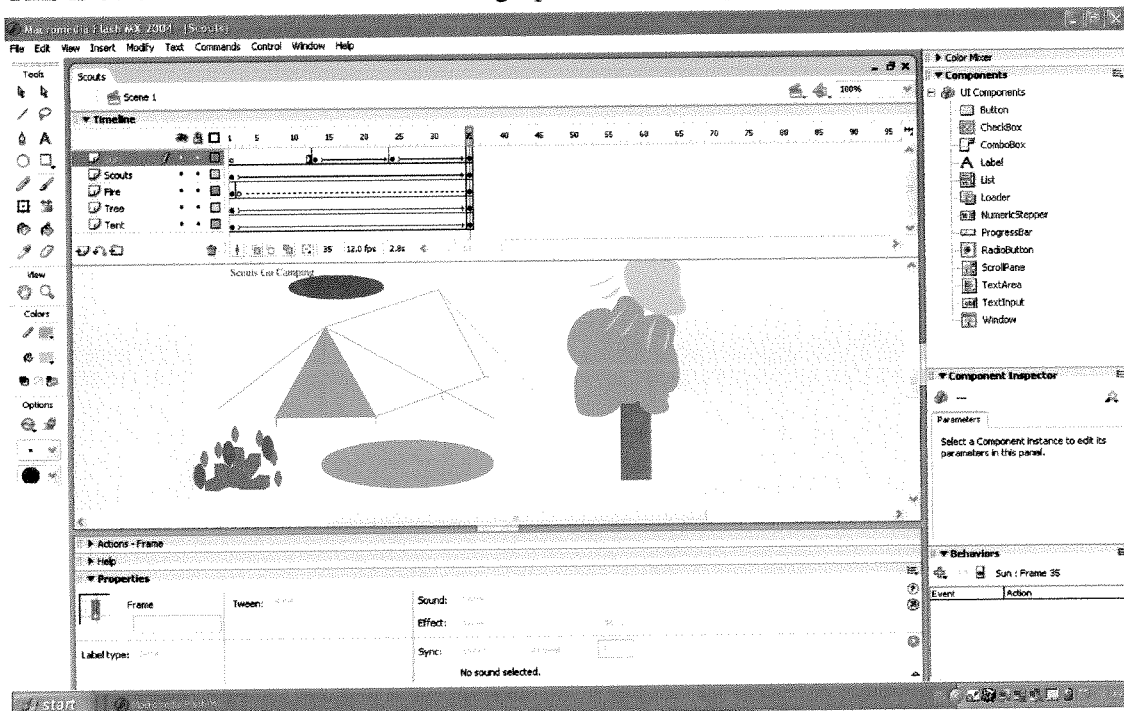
Macromedia Flash MX 2004 - [Scouts]

File Edit View Insert Modify Text Commands Control Window Help

Tools

View

Colors

Options

Scouts

Scene 1

100%

Timeline

1 5 10 15 20 25 30 35 40 45 50 55 60 65 70 75 80 85 90 95

Scouts

Fire

Tree

Tent

35 12.0 fps 2.8s

Scouts Go Camping

Actions - Frame

Help

Properties

Frame

Tween:

Sound:

Effect:

Label type:

Sync:

No sound selected.

Color Mixer

Components

UI Components

Button

CheckBox

ComboBox

Label

List

Loader

NumericStepper

ProgressBar

RadioButton

ScrollPane

TextArea

TextInput

Window

Component Inspector

Parameters

Select a Component instance to edit its parameters in this panel.

Behaviors

Sun : Frame 35

Event

Action

start